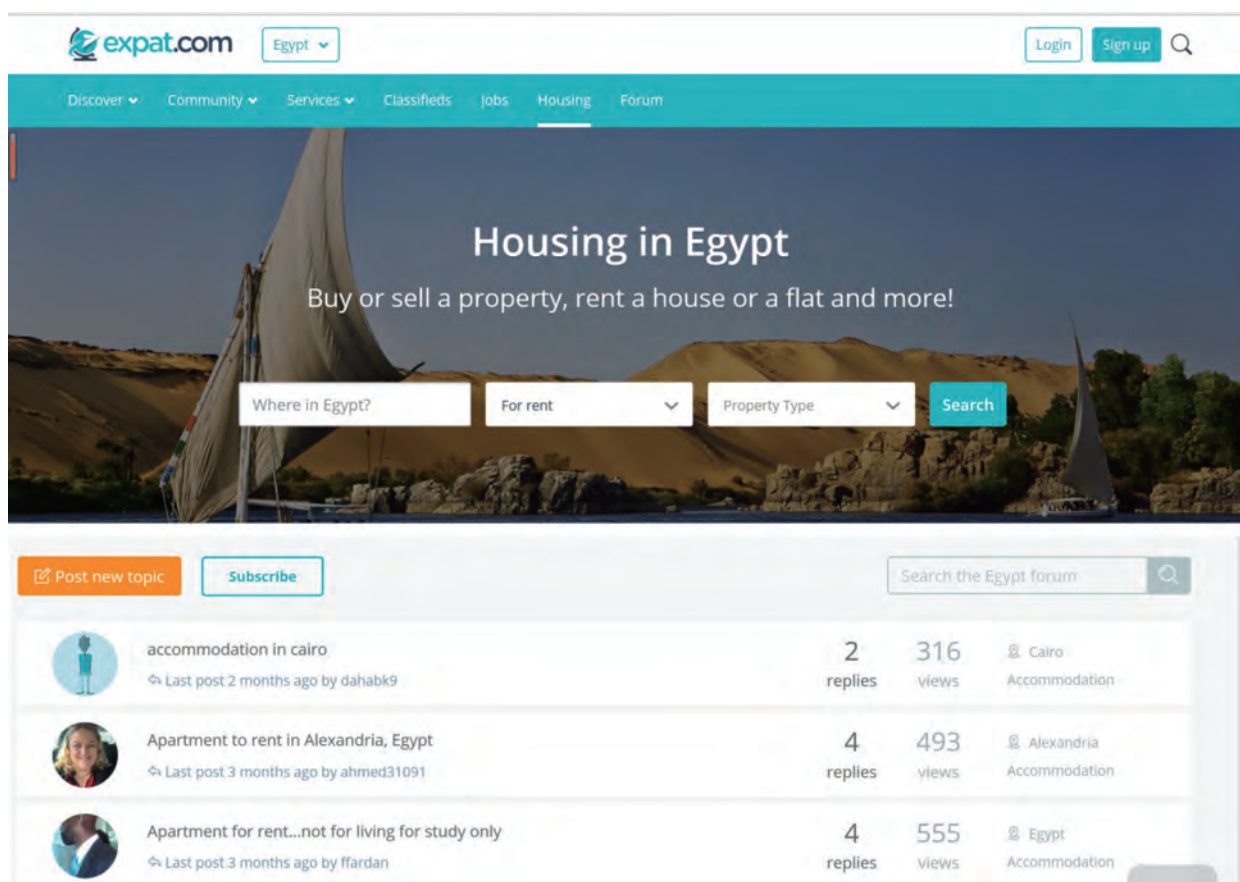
expat.com Egypt

Login Sign up

Discover Community Services Classifieds Jobs Housing Forum

Housing in Egypt

Buy or sell a property, rent a house or a flat and more!

Where in Egypt? For rent Property Type Search

Post new topic Subscribe

Search the Egypt forum

accommodation in cairo
Last post 2 months ago by dahabk9
2 replies 316 views Cairo Accommodation

Apartment to rent in Alexandria, Egypt
Last post 3 months ago by ahmed31091
4 replies 493 views Alexandria Accommodation

Apartment for rent...not for living for study only
Last post 3 months ago by ffardan
4 replies 555 views Egypt Accommodation